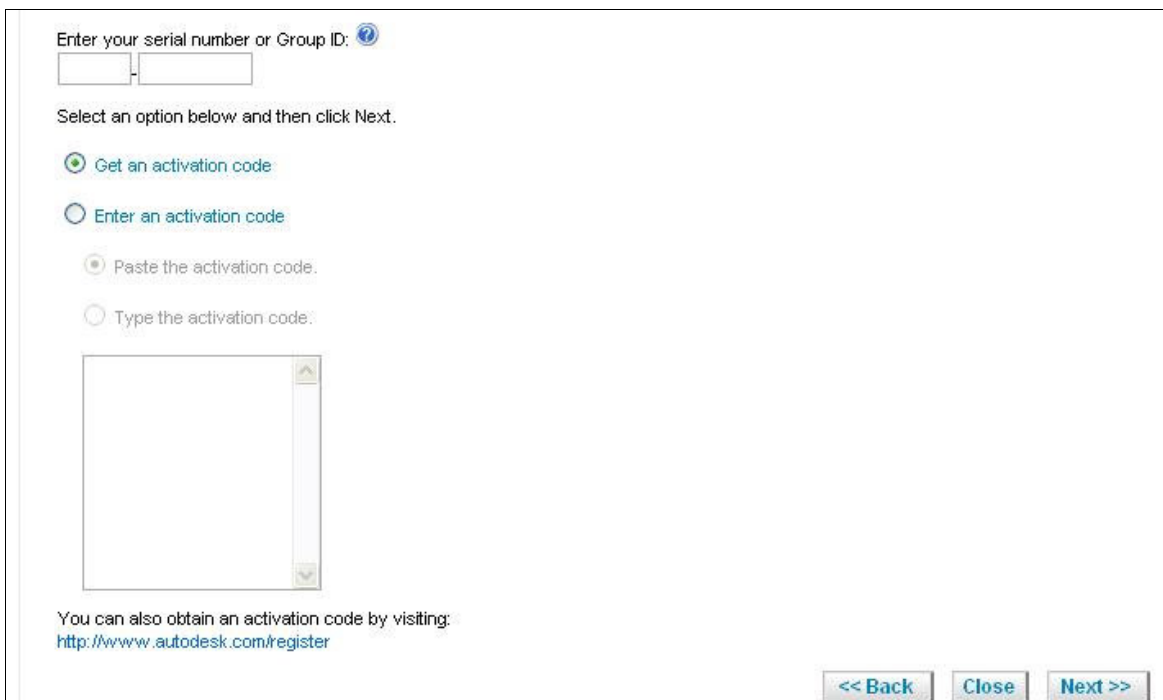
Enter your serial number or Group ID:

-

Select an option below and then click Next.

Get an activation code

Enter an activation code

Paste the activation code.

Type the activation code.

You can also obtain an activation code by visiting:
http://www.autodesk.com/register

<< Back Close Next >>